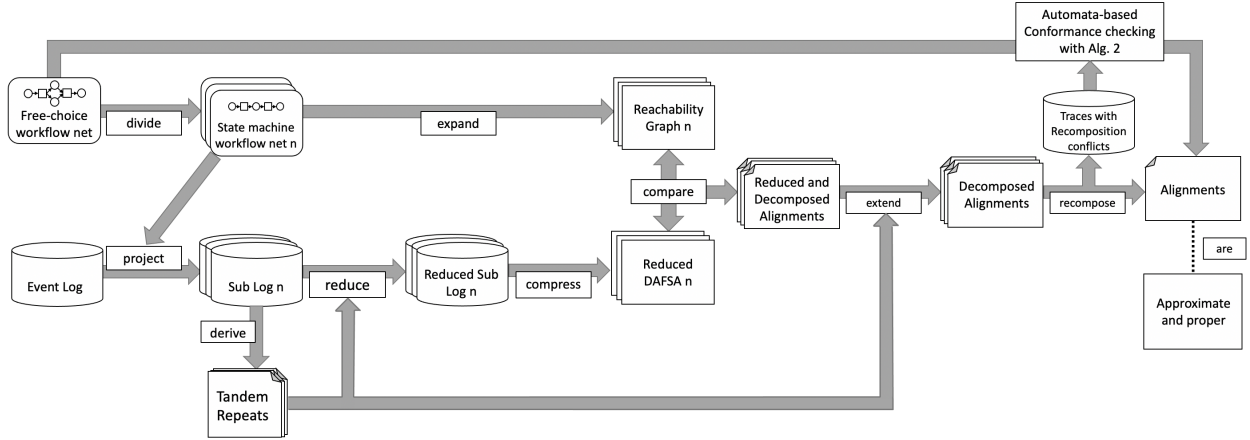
Automata-based Conformance checking with Alg. 2

Free-choice workflow net

divide

State machine workflow net n

expand

Reachability Graph n

Traces with Recomposition conflicts

compare

Reduced and Decomposed Alignments

extend

Decomposed Alignments

recompose

Alignments

are

Approximate and proper

Event Log

project

Sub Log n

reduce

Reduced Sub Log n

compress

Reduced DAFSA n

derive

Tandem Repeats